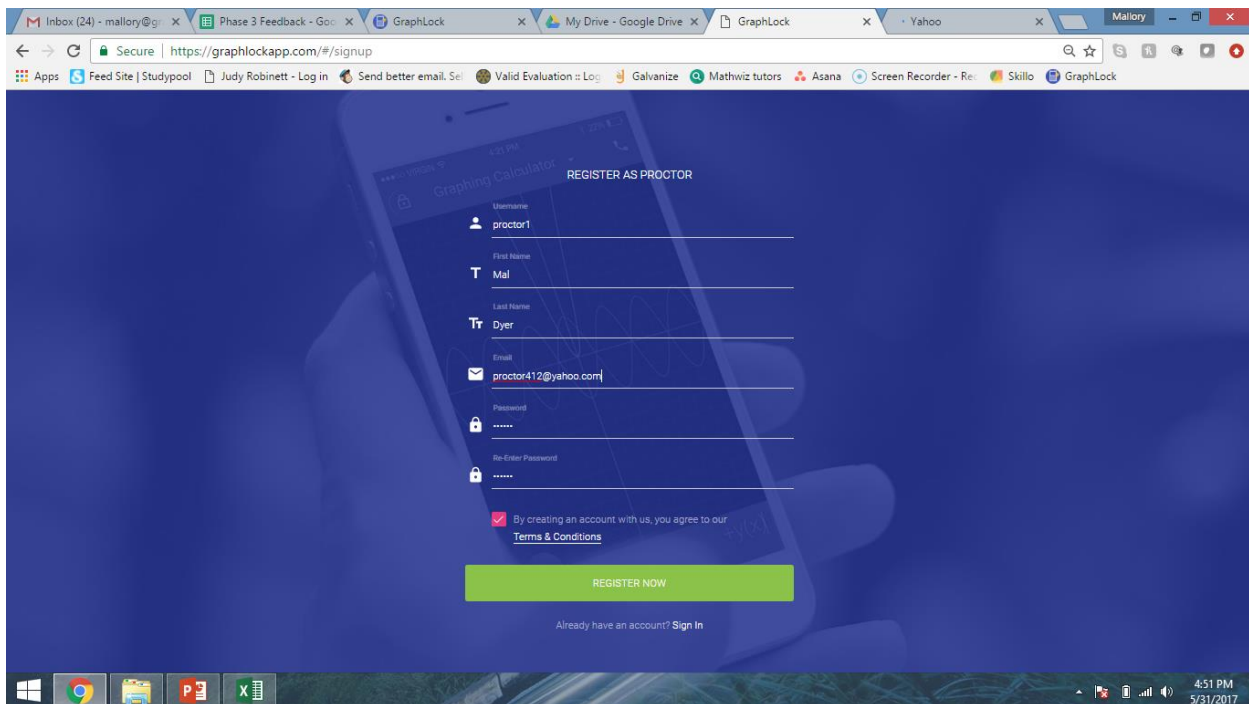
Inbox (24) - mallory@g | Phase 3 Feedback - Goo | GraphLock | My Drive - Google Drive | GraphLock | Yahoo | Mallory

Secure | https://graphlockapp.com/#/signup

Apps | Feed Site | Studypool | Judy Robinett - Log in | Send better email. Se | Valid Evaluation :: Log | Galvanize | Mathwiz tutors | Asana | Screen Recorder - Rec | Skillo | GraphLock

Graphing Calculator

REGISTER AS PROCTOR

Username
proctor1

First Name
Mal

Last Name
Dyer

Email
proctor412@yahoo.com

Password
······

Re-Enter Password
······

By creating an account with us, you agree to our Terms & Conditions

REGISTER NOW

Already have an account? Sign In

4:51 PM
5/31/2017